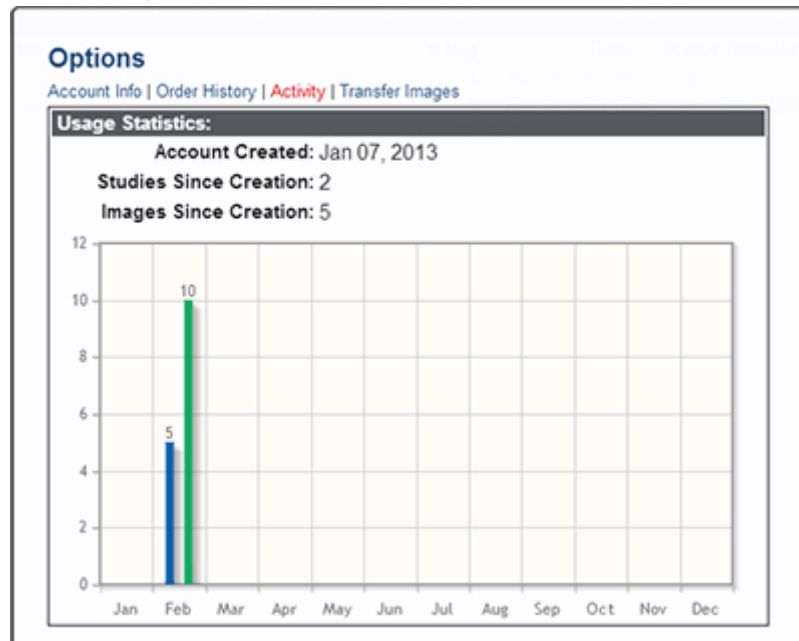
Options

Account Info | Order History | Activity | Transfer Images

Usage Statistics:

Account Created: Jan 07, 2013

Studies Since Creation: 2

Images Since Creation: 5

12
10
8
6
4
2
0

10
5

Jan Feb Mar Apr May Jun Jul Aug Sep Oct Nov Dec